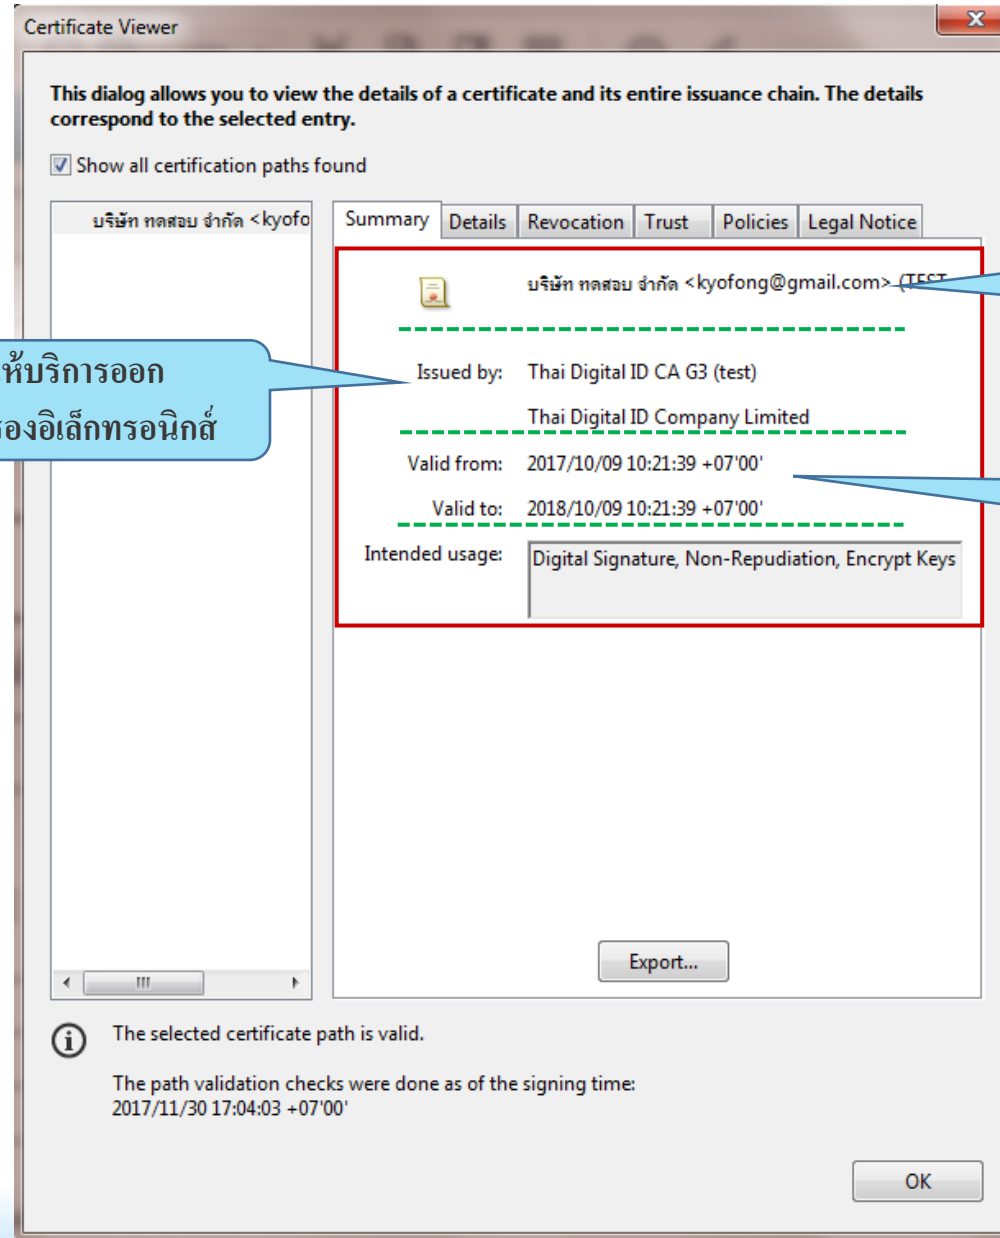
Certificate Viewer

This dialog allows you to view the details of a certificate and its entire issuance chain. The details correspond to the selected entry.

Show all certification paths found

บริษัท ทดสอบ จำกัด <kyofo

Summary | Details | Revocation | Trust | Policies | Legal Notice

บริษัท ทดสอบ จำกัด <kyofong@gmail.com> (TEST

ห้บริการออก
องอิเล็กทรอนิกส์

Issued by: Thai Digital ID CA G3 (test)
Thai Digital ID Company Limited

Valid from: 2017/10/09 10:21:39 +07'00'

Valid to: 2018/10/09 10:21:39 +07'00'

Intended usage: Digital Signature, Non-Repudiation, Encrypt Keys

Export...

The selected certificate path is valid.

The path validation checks were done as of the signing time:
2017/11/30 17:04:03 +07'00'

OK